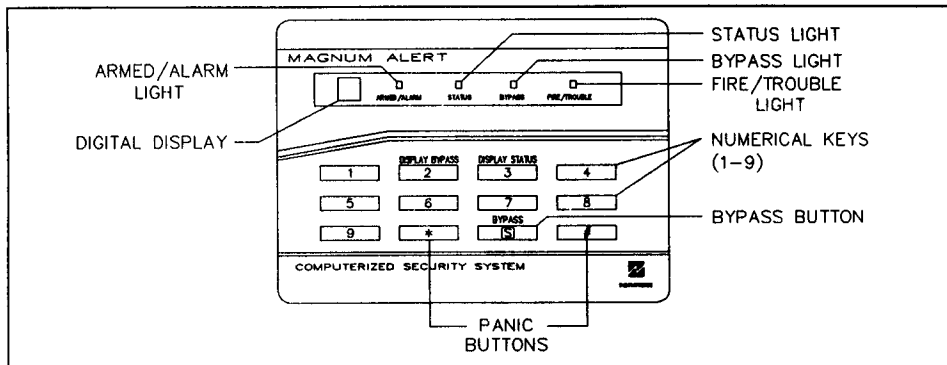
MAGNUM ALERT

ARMED/ALARM LIGHT

DIGITAL DISPLAY

ARMED/ALARM STATUS BYPASS FIRE/TROUBLE

STATUS LIGHT

BYPASS LIGHT

FIRE/TROUBLE LIGHT

NUMERICAL KEYS (1-9)

DISPLAY BYPASS DISPLAY STATUS

1 2 3 4

5 6 7 8

BYPASS

9 * S #

BYPASS BUTTON

COMPUTERIZED SECURITY SYSTEM

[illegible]

PANIC BUTTONS